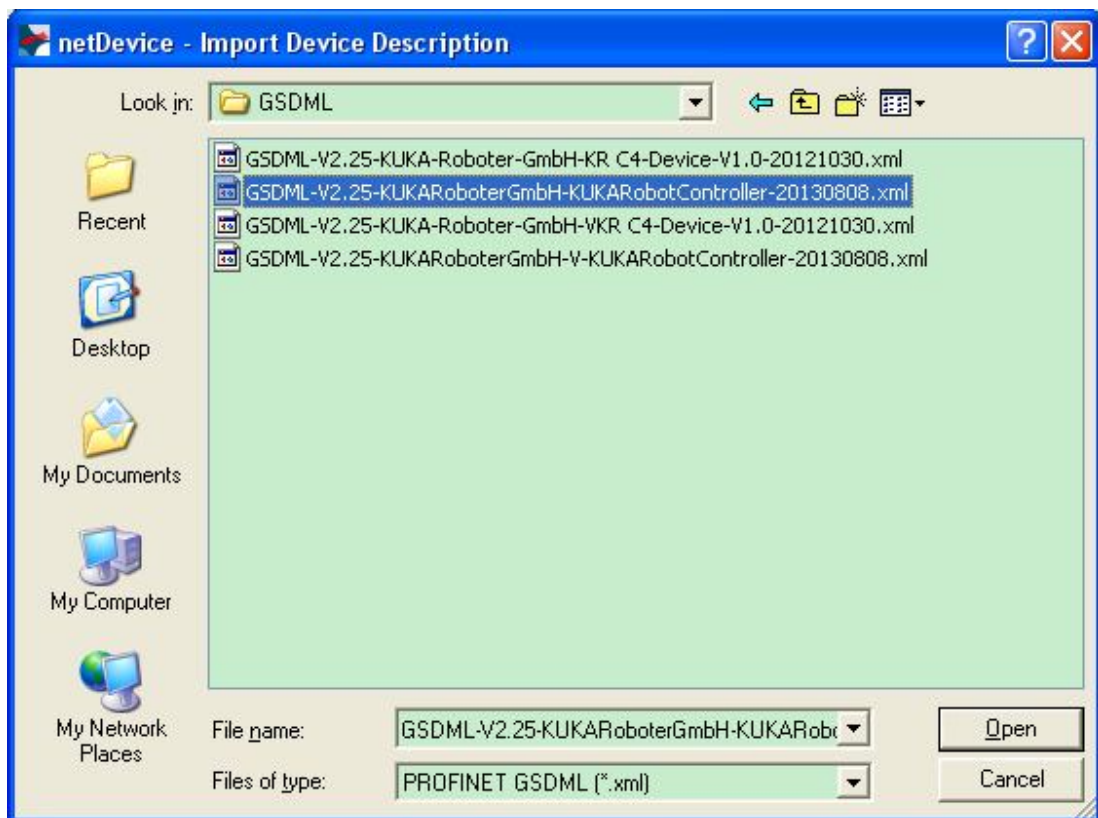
netDevice - Import Device Description

Look in: GSDML

Recent

Desktop

My Documents

My Computer

My Network Places

GSDML-V2.25-KUKA-Roboter-GmbH-KR C4-Device-V1.0-20121030.xml
GSDML-V2.25-KUKARoboterGmbH-KUKARobotController-20130808.xml
GSDML-V2.25-KUKA-Roboter-GmbH-VKR C4-Device-V1.0-20121030.xml
GSDML-V2.25-KUKARoboterGmbH-V-KUKARobotController-20130808.xml

File name: GSDML-V2.25-KUKARoboterGmbH-KUKARobo

Files of type: PROFINET GSDML (*.xml)

Open

Cancel